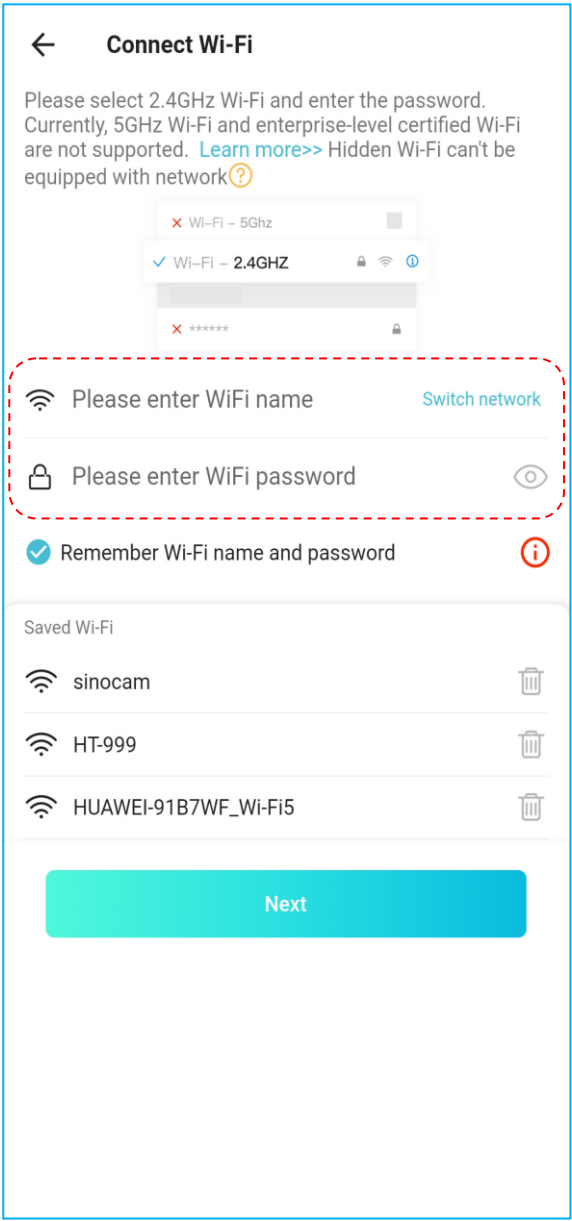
Connect Wi-Fi

Please select 2.4GHz Wi-Fi and enter the password. Currently, 5GHz Wi-Fi and enterprise-level certified Wi-Fi are not supported. Learn more>> Hidden Wi-Fi can't be equipped with network?

✕ Wi-Fi – 5Ghz
✓ Wi-Fi – 2.4GHZ
✕ ******

Please enter WiFi name Switch network

Please enter WiFi password

Remember Wi-Fi name and password

Saved Wi-Fi

sinocam

HT-999

HUAWEI-91B7WF_Wi-Fi5

Next